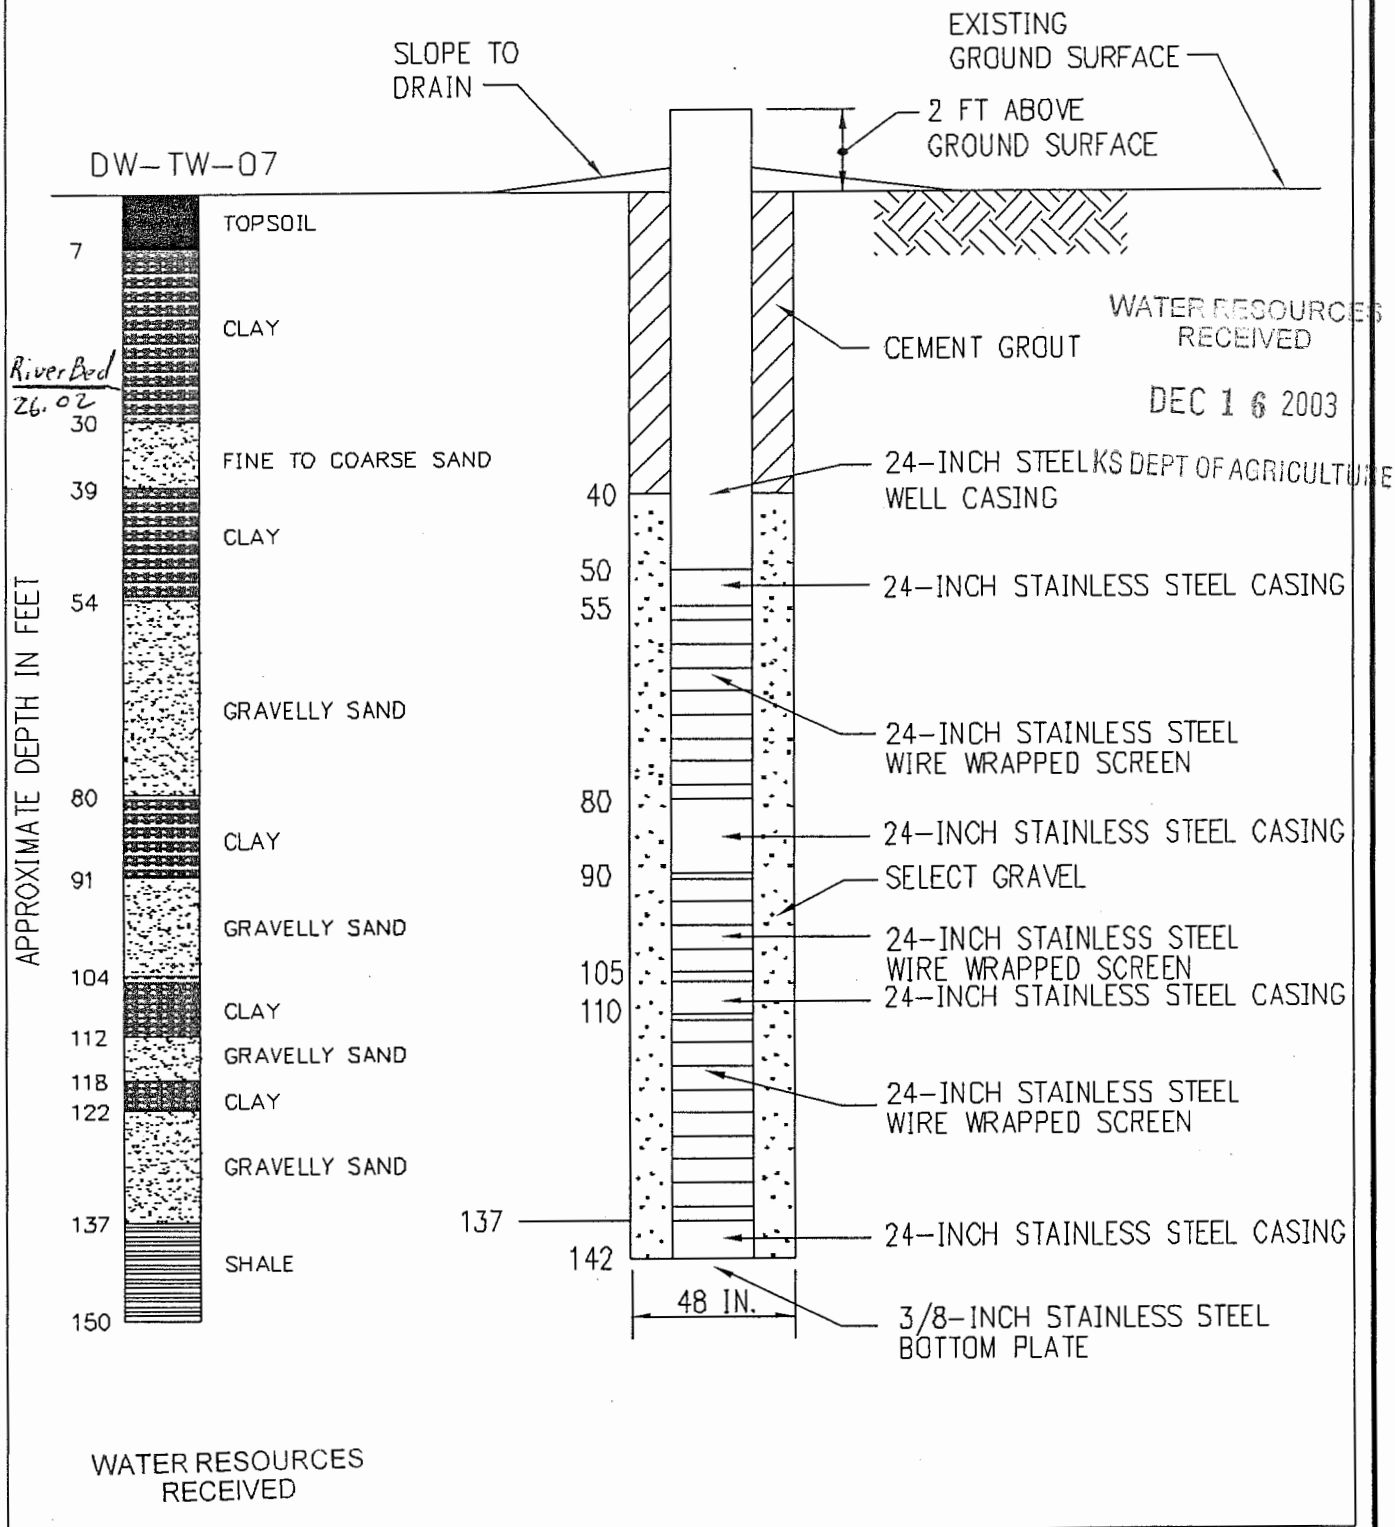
SLOPE TO DRAIN

EXISTING GROUND SURFACE

2 FT ABOVE GROUND SURFACE

DW-TW-07

TOPSOIL

7

CLAY

River Bed
26.02

30

FINE TO COARSE SAND

39

CLAY

54

GRAVELLY SAND

80

CLAY

91

GRAVELLY SAND

104

CLAY

112

GRAVELLY SAND

118

CLAY

122

GRAVELLY SAND

137

SHALE

150

APPROXIMATE DEPTH IN FEET

WATER RESOURCES RECEIVED

DEC 16 2003

KS DEPT OF AGRICULTURE

CEMENT GROUT

40

24-INCH STEEL WELL CASING

50

55

24-INCH STAINLESS STEEL CASING

24-INCH STAINLESS STEEL WIRE WRAPPED SCREEN

80

24-INCH STAINLESS STEEL CASING

90

SELECT GRAVEL

24-INCH STAINLESS STEEL WIRE WRAPPED SCREEN

105

110

24-INCH STAINLESS STEEL CASING

24-INCH STAINLESS STEEL WIRE WRAPPED SCREEN

137

142

24-INCH STAINLESS STEEL CASING

48 IN.

3/8-INCH STAINLESS STEEL BOTTOM PLATE

WATER RESOURCES RECEIVED